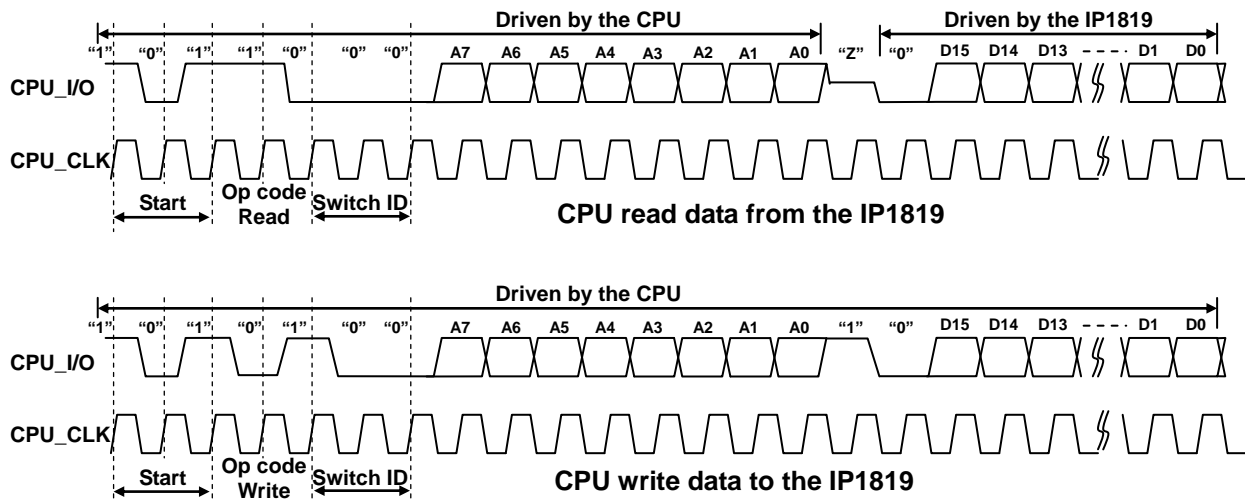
Driven by the CPU

Driven by the IP1819

"1" "0" "1" "1" "0" "0" "0" A7 A6 A5 A4 A3 A2 A1 A0 "Z" "0" D15 D14 D13 D1 D0

CPU_I/O

CPU_CLK

Start

Op code Read

Switch ID

CPU read data from the IP1819

Driven by the CPU

"1" "0" "1" "0" "1" "0" "0" A7 A6 A5 A4 A3 A2 A1 A0 "1" "0" D15 D14 D13 D1 D0

CPU_I/O

CPU_CLK

Start

Op code Write

Switch ID

CPU write data to the IP1819